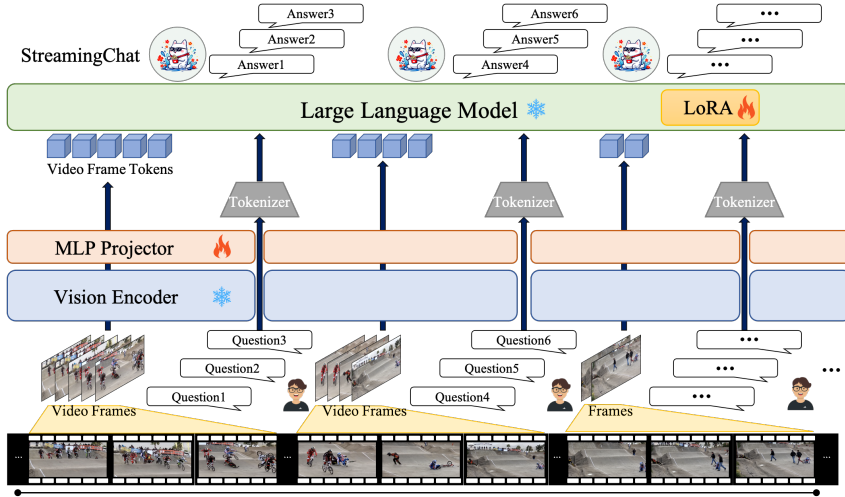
StreamingChat

Answer3

Answer2

Answer1

Answer6

Answer5

Answer4

•••

•••

•••

Large Language Model

LoRA

Video Frame Tokens

Tokenizer

Tokenizer

Tokenizer

MLP Projector

Vision Encoder

Question3

Question2

Question1

Question6

Question5

Question4

•••

•••

•••

•••

Video Frames

Video Frames

Frames

...

...

...

...